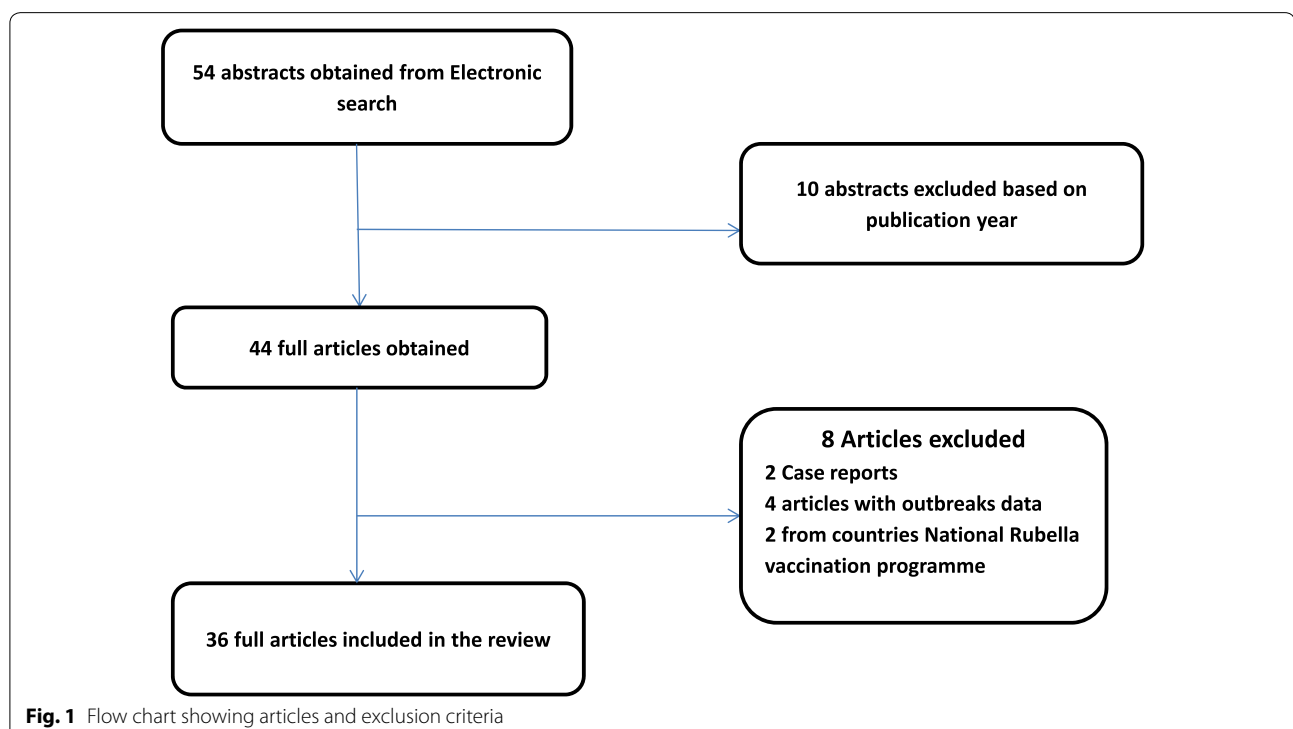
54 abstracts obtained from Electronic search

10 abstracts excluded based on publication year

44 full articles obtained

8 Articles excluded
2 Case reports
4 articles with outbreaks data
2 from countries National Rubella vaccination programme

36 full articles included in the review

**Fig. 1** Flow chart showing articles and exclusion criteria